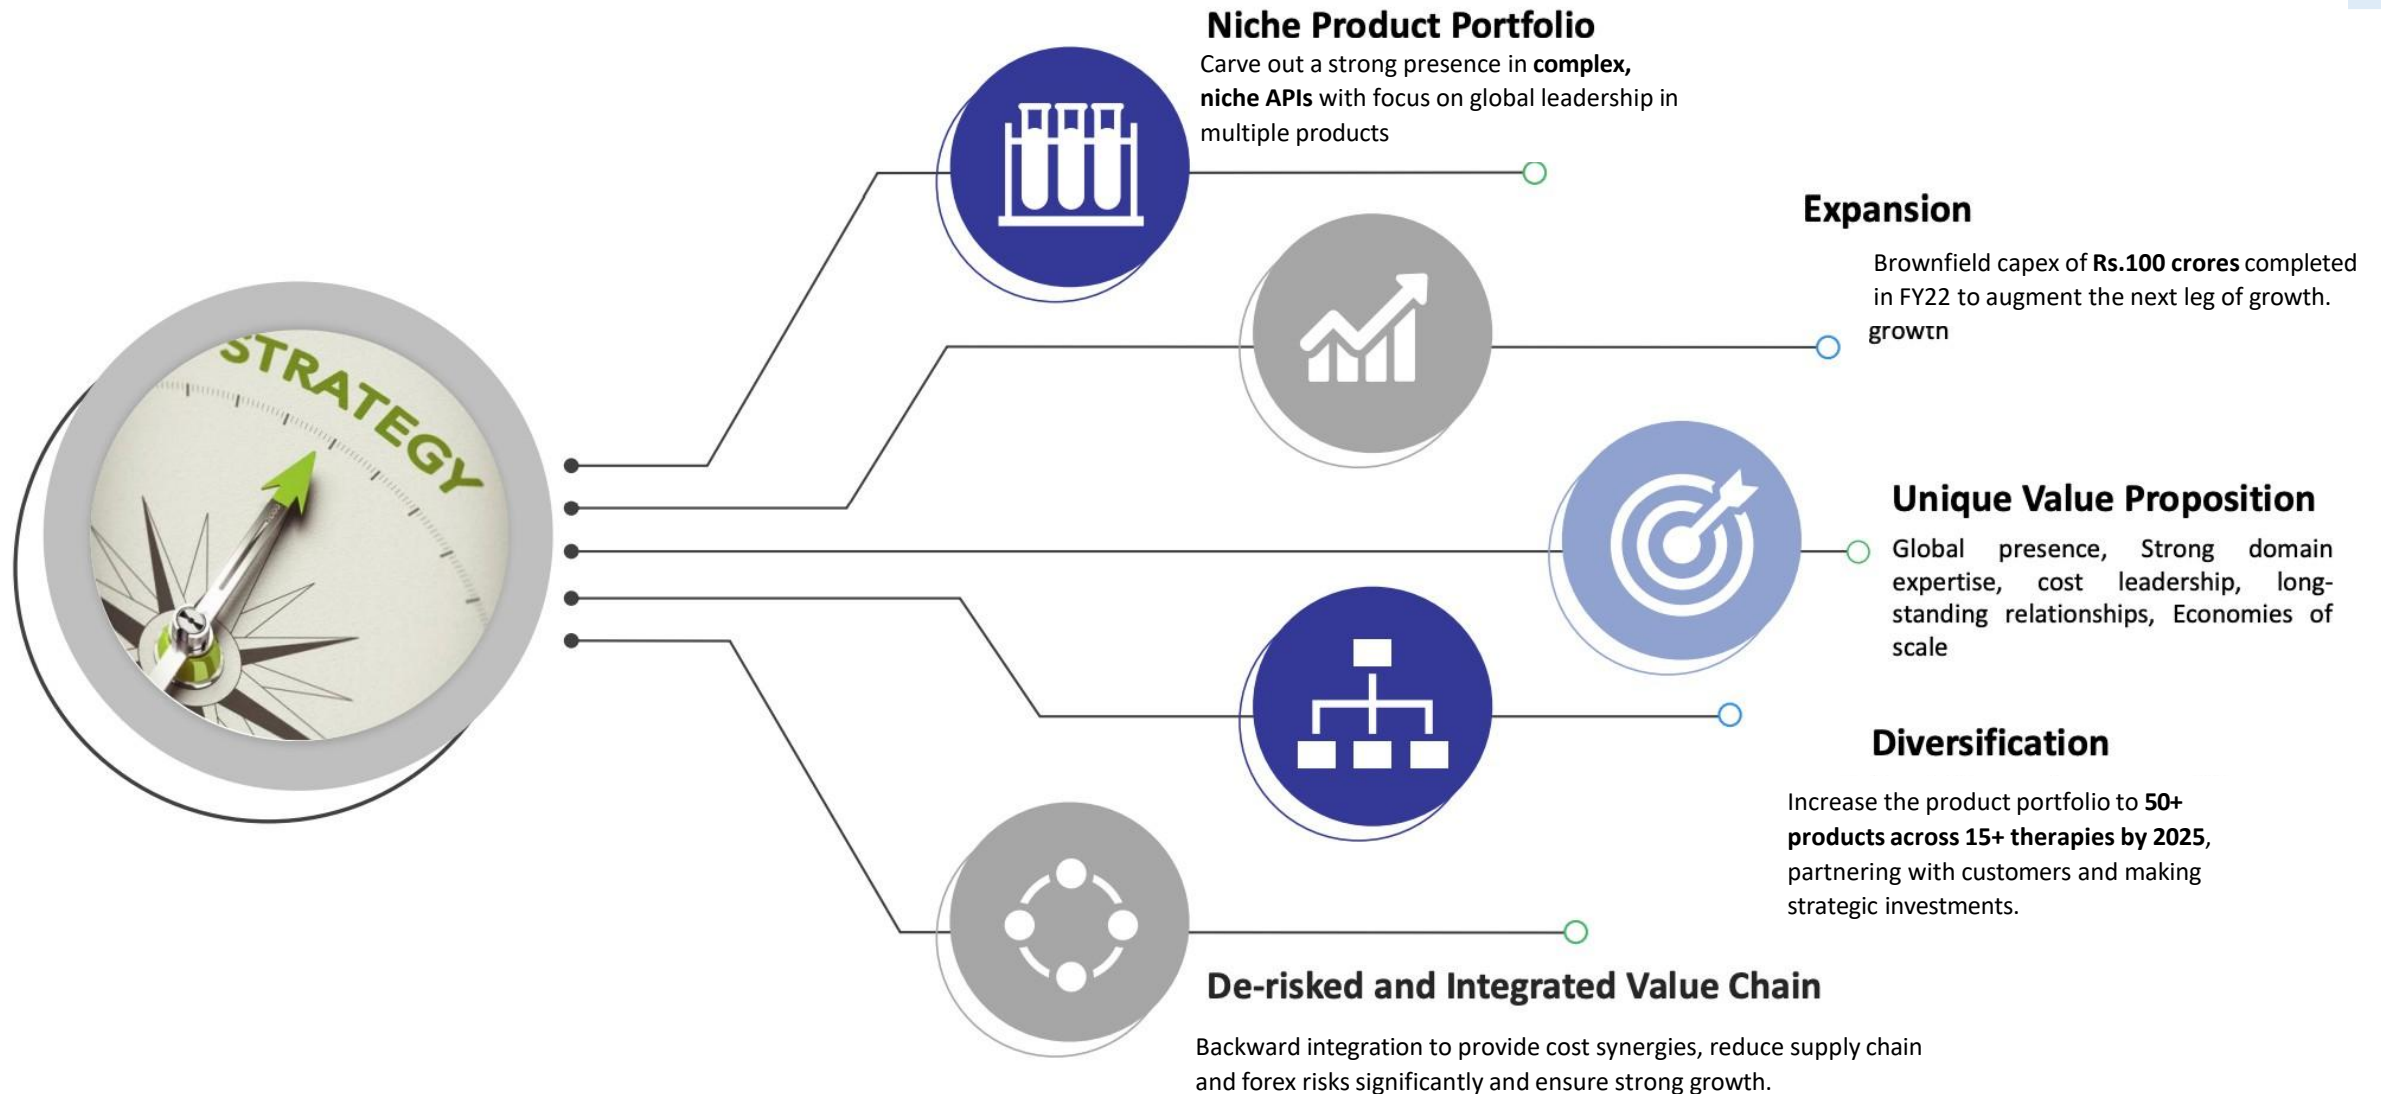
STRATEGY

Niche Product Portfolio

Carve out a strong presence in **complex, niche APIs** with focus on global leadership in multiple products

Expansion

Brownfield capex of **Rs.100 crores** completed in FY22 to augment the next leg of growth. growth

Unique Value Proposition

Global presence, Strong domain expertise, cost leadership, long-standing relationships, Economies of scale

Diversification

Increase the product portfolio to **50+ products across 15+ therapies by 2025**, partnering with customers and making strategic investments.

De-risked and Integrated Value Chain

Backward integration to provide cost synergies, reduce supply chain and forex risks significantly and ensure strong growth.